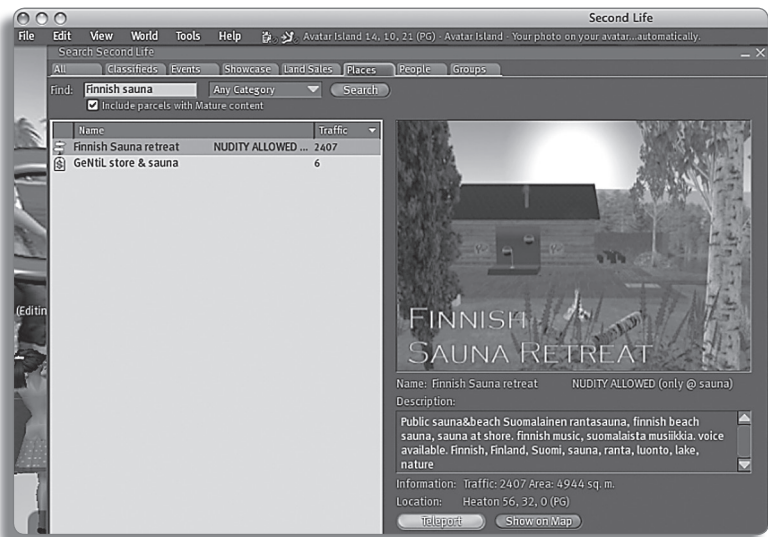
Second Life

File Edit View World Tools Help Avatar Island 14, 10, 21 (PG) - Avatar Island - Your photo on your avatar...automatically.

Search Second Life

All Classifieds Events Showcase Land Sales Places People Groups

Find: Finnish sauna Any Category Search

Include parcels with Mature content

| Name | | Traffic |
|---|---|---|
| Finnish Sauna retreat | NUDITY ALLOWED ... | 2407 |
| GeNtiL store & sauna | | 6 |

(Editin

FINNISH SAUNA RETREAT

Name: Finnish Sauna retreat NUDITY ALLOWED (only @ sauna)

Description:

Public sauna&beach Suomalainen rantasauna, finnish beach sauna, sauna at shore. finnish music, suomalaista musiikkia. voice available. Finnish, Finland, Suomi, sauna, ranta, luonto, lake, nature

Information: Traffic: 2407 Area: 4944 sq. m.

Location: Heaton 56, 32, 0 (PG)

Teleport Show on Map